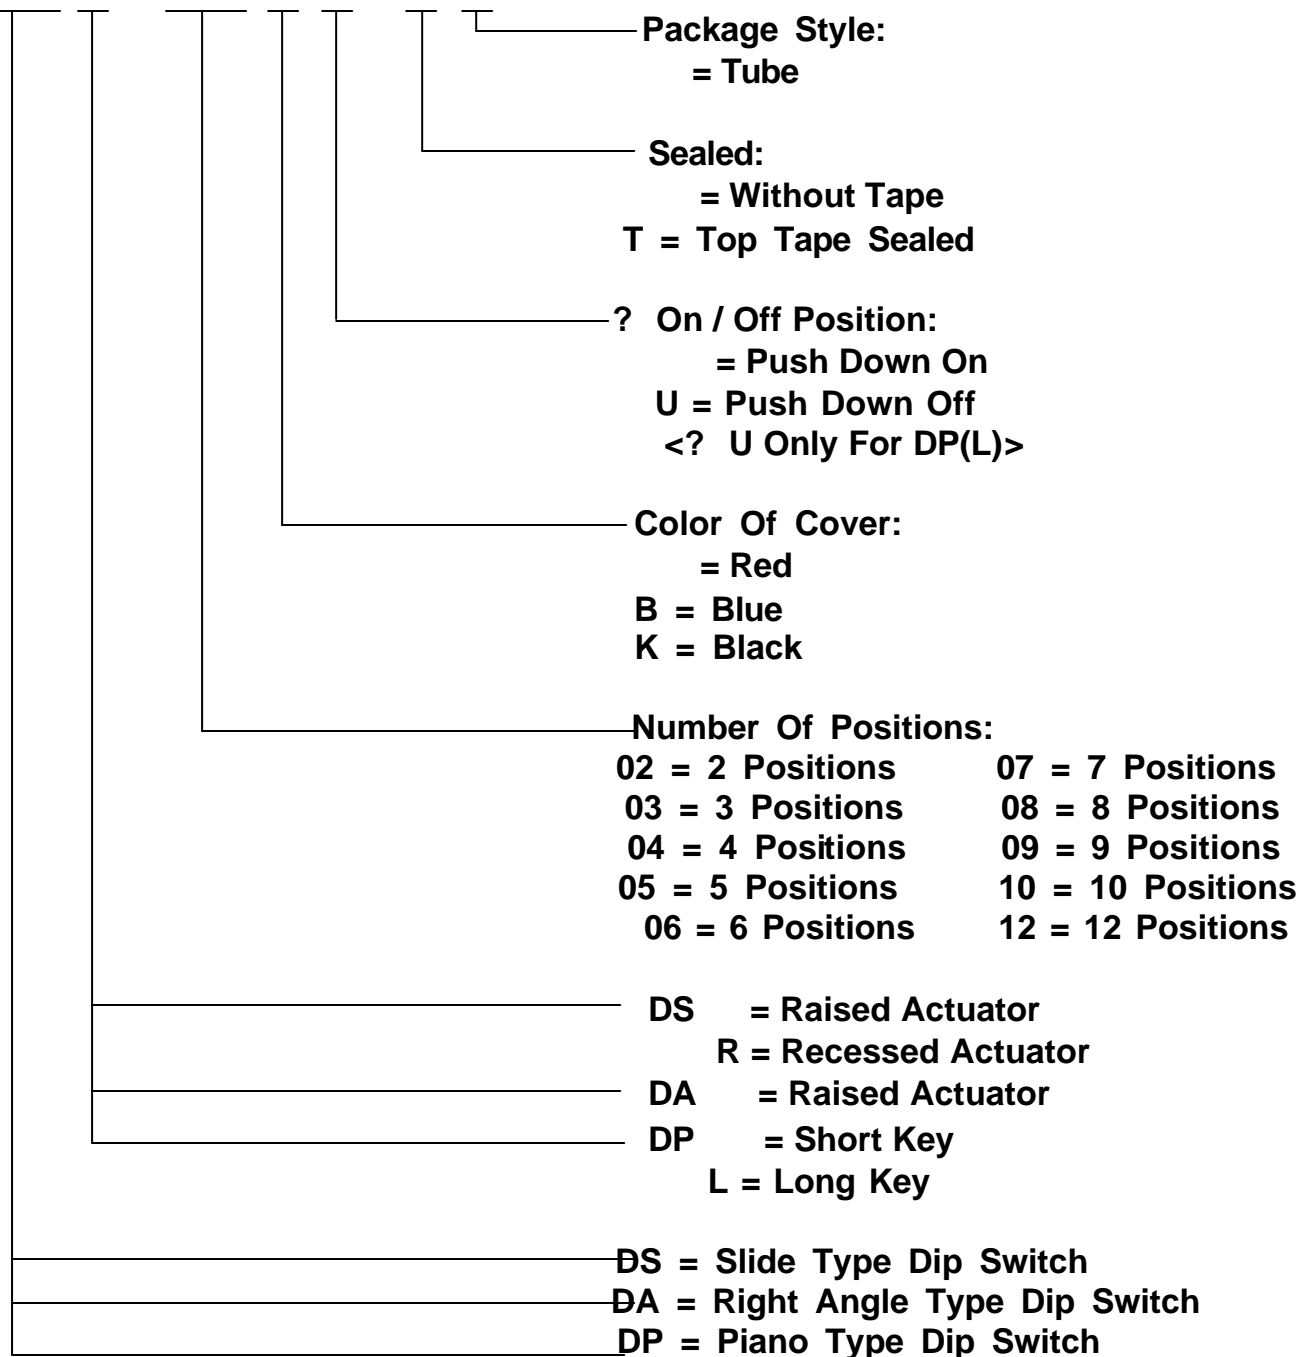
Package Style:
= Tube

Sealed:
= Without Tape
T = Top Tape Sealed

? On / Off Position:
= Push Down On
U = Push Down Off
<? U Only For DP(L)>

Color Of Cover:
= Red
B = Blue
K = Black

Number Of Positions:

| | |
|---|---|
| 02 = 2 Positions | 07 = 7 Positions |
| 03 = 3 Positions | 08 = 8 Positions |
| 04 = 4 Positions | 09 = 9 Positions |
| 05 = 5 Positions | 10 = 10 Positions |
| 06 = 6 Positions | 12 = 12 Positions |

DS = Raised Actuator
R = Recessed Actuator
DA = Raised Actuator
DP = Short Key
L = Long Key

DS = Slide Type Dip Switch
DA = Right Angle Type Dip Switch
DP = Piano Type Dip Switch